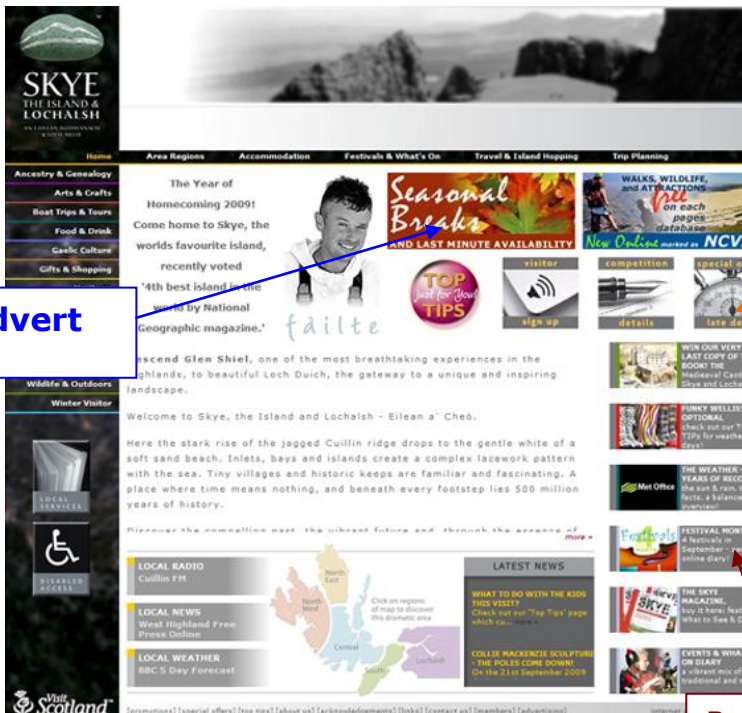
SKYE
THE ISLAND & LOCHALSH

Home | Area Regions | Accommodation | Festivals & What's On | Travel & Island Hopping | Trip Planning

Ancestry & Genealogy
Arts & Crafts
Boat Trips & Tours
Food & Drink
Gaelic Culture
Gifts & Shopping
Wildlife & Outdoors
Winter Visitor

LOCAL SERVICES
DISABLED ACCESS

Visit Scotland

The Year of Homecoming 2009! Come home to Skye, the worlds favourite island, recently voted '4th best island in the world by National Geographic magazine.'

fàilte

Seasonal Breaks
AND LAST MINUTE AVAILABILITY

WALKS, WILDLIFE, and ATTRACTIONS free on each pages database
New Online marked as NCV

TOP TIPS Just for You!

visitor
sign up

competition
details

special o
late de

dvert

Descend Glen Shiel, one of the most breathtaking experiences in the Highlands, to beautiful Loch Duich, the gateway to a unique and inspiring landscape.

Welcome to Skye, the Island and Lochalsh - Eilean a' Cheò.

Here the stark rise of the jagged Cuillin ridge drops to the gentle white of a soft sand beach. Inlets, bays and islands create a complex lacework pattern with the sea. Tiny villages and historic keeps are familiar and fascinating. A place where time means nothing, and beneath every footstep lies 500 million years of history.

Discover the compelling past, the vibrant future and, through the essence of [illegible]
more »

WIN OUR VERY LAST COPY OF BOOK! THE Medieval Cast Skye and Loch

FUNKY WELLIES OPTIONAL check out our T TIPS for weathe days!

Met Office
THE WEATHER - YEARS OF RECO the sun & rain, facts, a balance overview!

Festivals
FESTIVAL MON 4 festivals in September - online diary!

THE SKYE MAGAZINE, buy it here; feat What to See & D

EVENTS & WHA ON DIARY a vibrant mix of traditional and n

LOCAL RADIO
Cuillin FM

LOCAL NEWS
West Highland Free Press Online

LOCAL WEATHER
BBC 5 Day Forecast

North East
North West
Central
South
Lochalsh
Click on regions of map to discover this dramatic area

LATEST NEWS
WHAT TO DO WITH THE KIDS THIS VISIT? Check out our 'Top Tips' page which co... more »
COLLIE MACKENZIE SCULPTURE THE POLES COME DOWN! On the 21st September 2009

[promotions] [special offers] [top tips] [about us] [acknowledgements] [links] [contact us] [members] [advertisers]